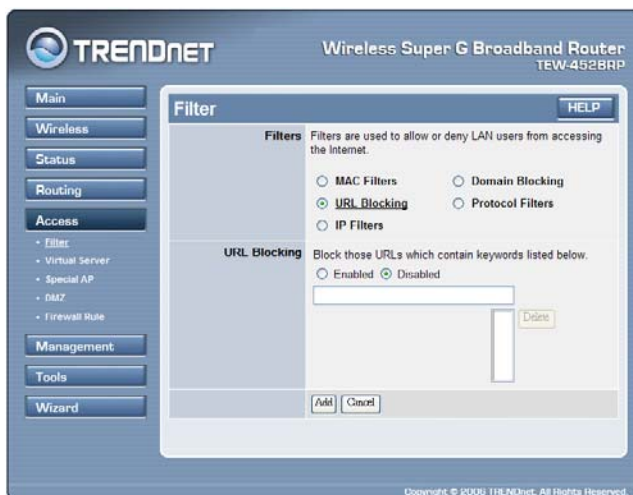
TRENDNET

Wireless Super G Broadband Router
TEW-452BRP

Main
Wireless
Status
Routing
Access
• Filter
• Virtual Server
• Special AP
• DMZ
• Firewall Rule
Management
Tools
Wizard

Filter

HELP

Filters Filters are used to allow or deny LAN users from accessing the Internet.

MAC Filters
Domain Blocking
URL Blocking
Protocol Filters
IP Filters

URL Blocking Block those URLs which contain keywords listed below.

Enabled Disabled

Delete

Add Cancel

Copyright © 2006 TRENDnet. All Rights Reserved.